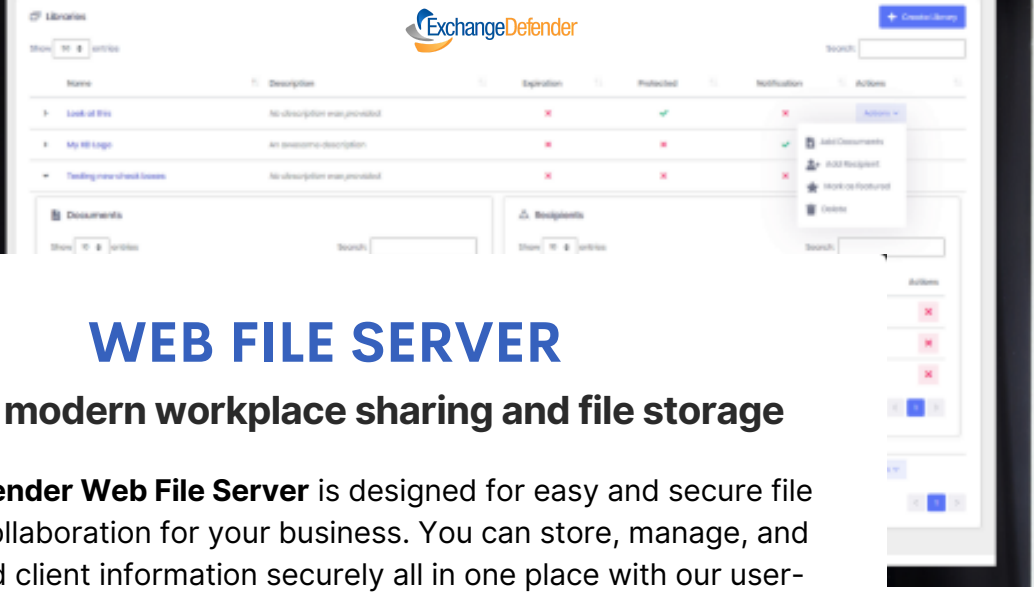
Libraries

ExchangeDefender

+ Create Library

Show 10 entries

Search:

| Name | Description | Expiration | Protected | Notification | Actions |
|---|---|---|---|---|---|
| Look at this | No description was provided | × | ✓ | × | Actions |
| My HD Logo | An awesome description | × | × | ✓ | |
| Testing new check boxes | No description was provided | × | × | × | |

Add Documents
Add Recipient
Mark as Featured
Delete

Documents

Show 10 entries

Search:

Recipients

Show 10 entries

Search:

Actions

WEB FILE SERVER

modern workplace sharing and file storage

ender Web File Server is designed for easy and secure file ollaboration for your business. You can store, manage, and d client information securely all in one place with our user-